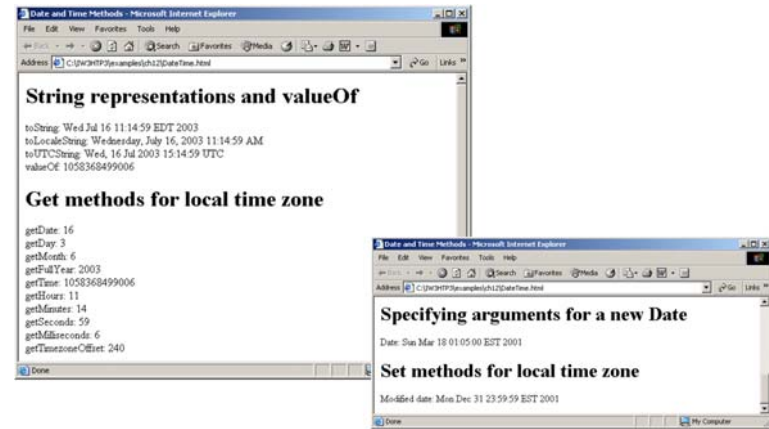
Date and Time Methods - Microsoft Internet Explorer

File Edit View Favorites Tools Help

Back Search Favorites Media

Address C:\IW3HTP3\examples\ch12\DateTime.html Go Links

String representations and valueOf

toString: Wed Jul 16 11:14:59 EDT 2003
toLocaleString: Wednesday, July 16, 2003 11:14:59 AM
toUTCString: Wed, 16 Jul 2003 15:14:59 UTC
valueOf: 1058368499006

Get methods for local time zone

getDate: 16
getDay: 3
getMonth: 6
getFullYear: 2003
getTime: 1058368499006
getHours: 11
getMinutes: 14
getSeconds: 59
getMilliseconds: 6
getTimezoneOffset: 240

Done

Date and Time Methods - Microsoft Internet Explorer

File Edit View Favorites Tools Help

Back Search Favorites Media

Address C:\IW3HTP3\examples\ch12\DateTime.html Go Links

Specifying arguments for a new Date

Date: Sun Mar 18 01:05:00 EST 2001

Set methods for local time zone

Modified date: Mon Dec 31 23:59:59 EST 2001

Done My Computer